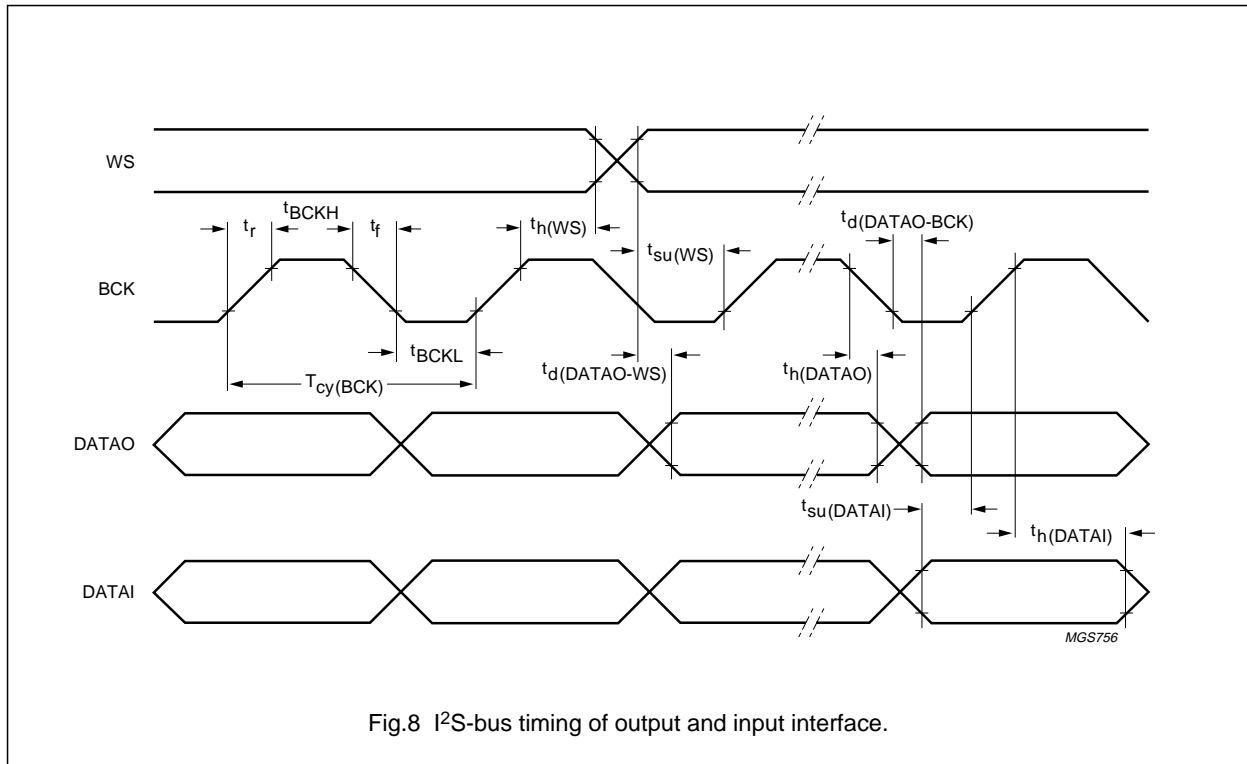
WS

$t_r$ $t_{BCKH}$ $t_f$ $t_{h(WS)}$ $t_{su(WS)}$ $t_{d(DATAO-BCK)}$

BCK

$t_{BCKL}$

$T_{cy(BCK)}$

$t_{d(DATAO-WS)}$

$t_{h(DATAO)}$

DATAO

$t_{su(DATAI)}$

$t_{h(DATAI)}$

DATAI

MGS756

Fig.8 I$^2$S-bus timing of output and input interface.